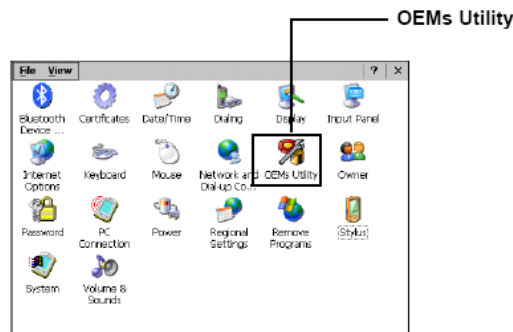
OEMs Utility

File View ? ×

Bluetooth Device ...
Certificates
Date/Time
Dialing
Display
Input Panel
Internet Options
Keyboard
Mouse
Network and Dial-up Co...
OEMs Utility
Owner
Password
PC Connection
Power
Regional Settings
Remove Programs
Stylus
System
Volume & Sounds